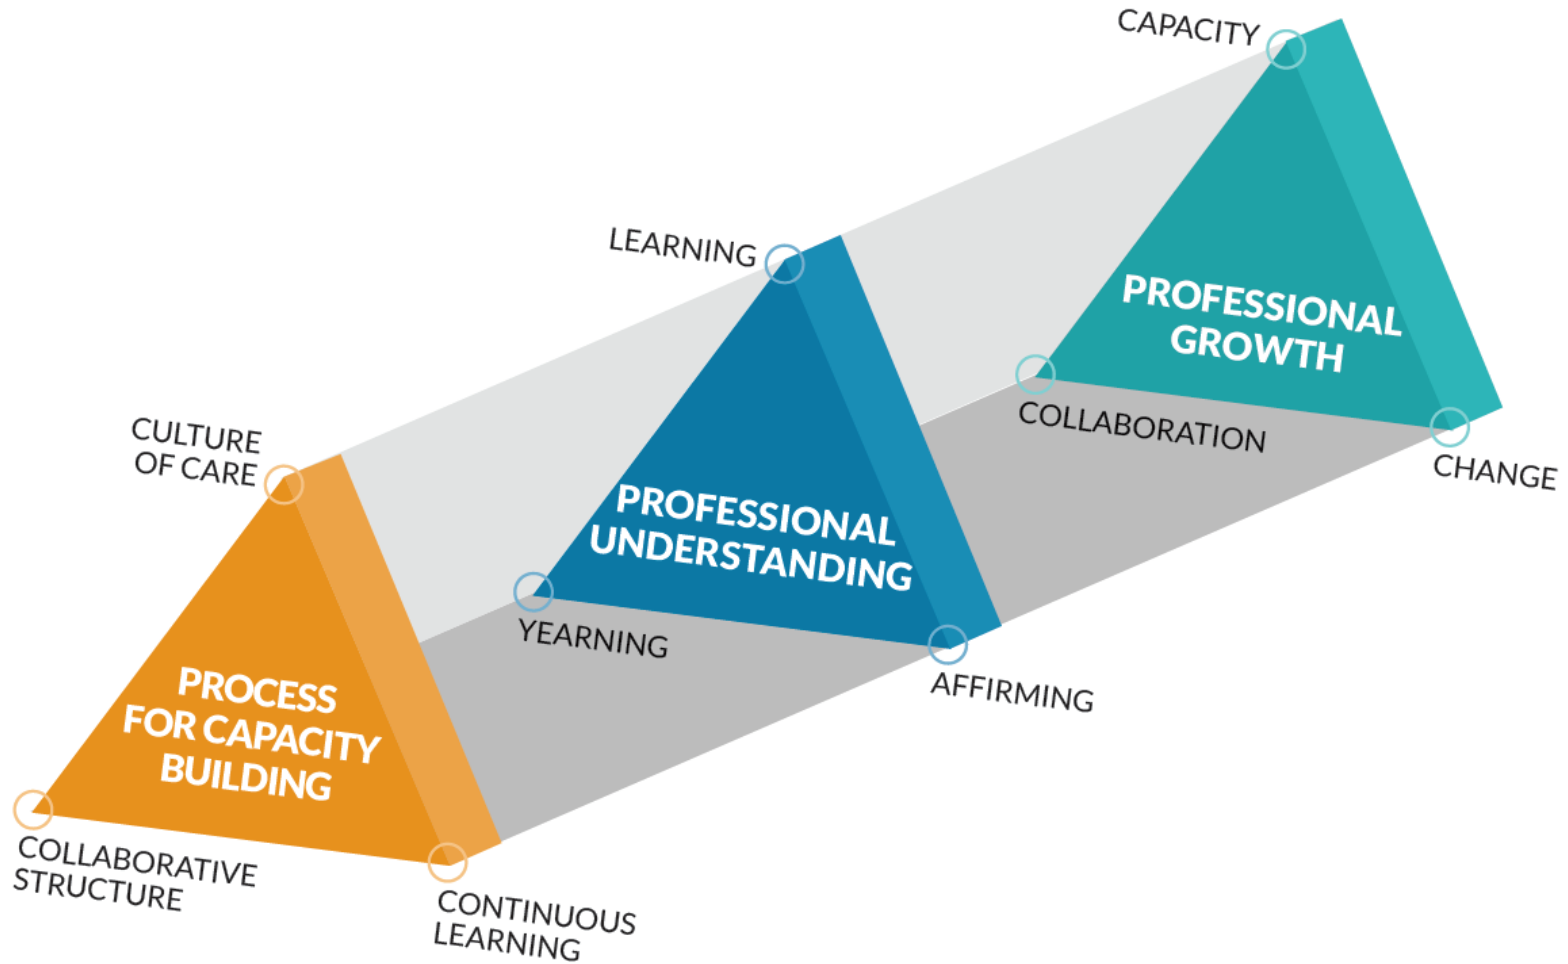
CAPACITY

PROFESSIONAL GROWTH

COLLABORATION

CHANGE

LEARNING

PROFESSIONAL UNDERSTANDING

YEARNING

AFFIRMING

CULTURE OF CARE

PROCESS FOR CAPACITY BUILDING

COLLABORATIVE STRUCTURE

CONTINUOUS LEARNING